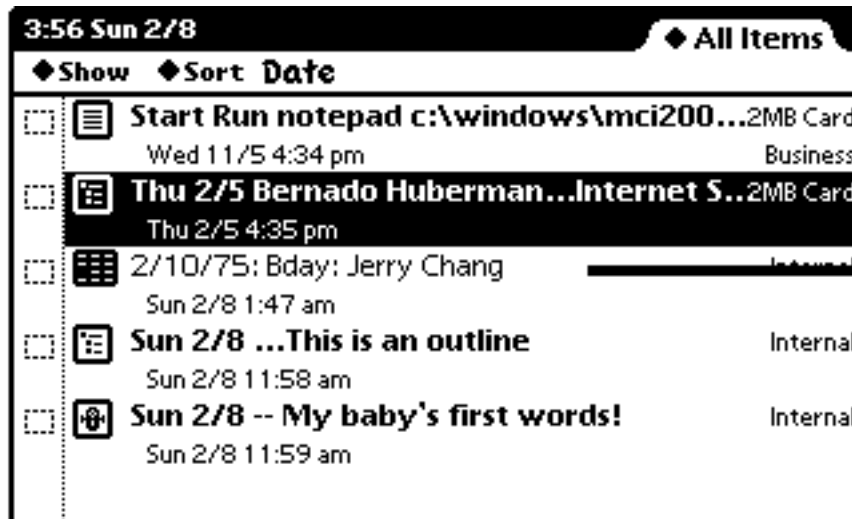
3:56 Sun 2/8
◆ All Items
◆Show ◆Sort Date

Start Run notepad c:\windows\mci200...2MB Card
Wed 11/5 4:34 pm
Business

Thu 2/5 Bernado Huberman...Internet S...2MB Card
Thu 2/5 4:35 pm

2/10/75: Bday: Jerry Chang
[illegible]
Sun 2/8 1:47 am

Sun 2/8 ...This is an outline
Internal
Sun 2/8 11:58 am

Sun 2/8 -- My baby's first words!
Internal
Sun 2/8 11:59 am